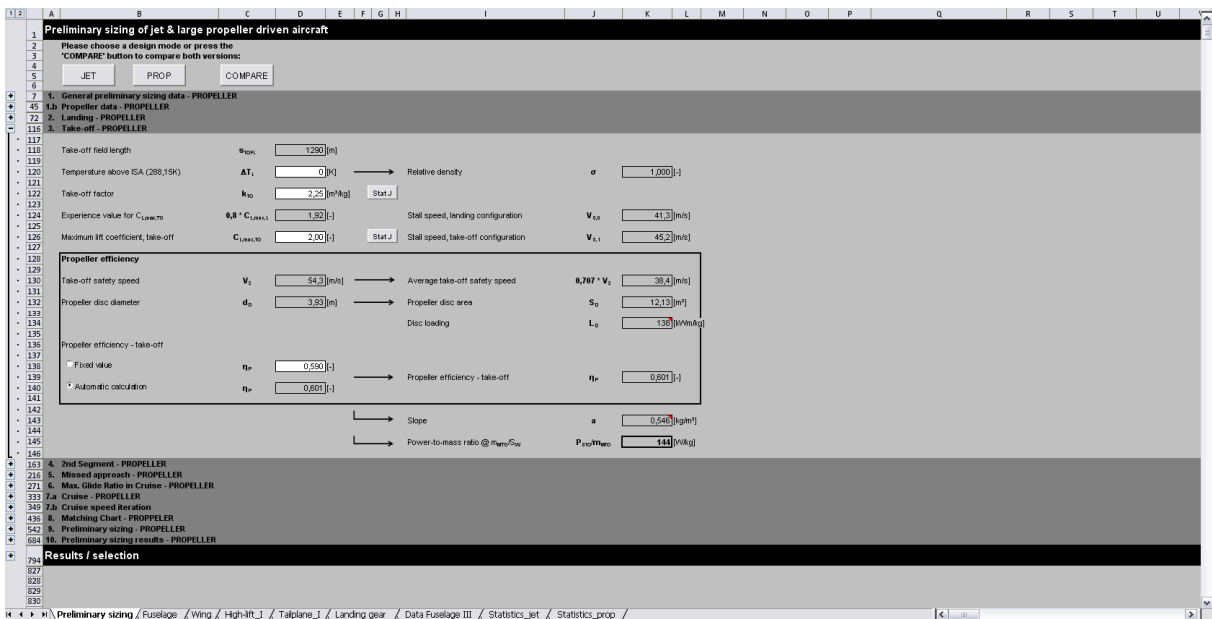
1 2 A B C D E F G H I J K L M N O P Q R S T U

1 Preliminary sizing of jet & large propeller driven aircraft
2 Please choose a design mode or press the
3 'COMPARE' button to compare both versions:
4
5 JET PROP COMPARE
6
7 1. General preliminary sizing data - PROPELLER
45 1.b Propeller data - PROPELLER
72 2. Landing - PROPELLER
116 3. Take-off - PROPELLER
117
118 Take-off field length $s_{TOFL}$ 1290 [m]
119
120 Temperature above ISA (288,15K) $\Delta T_L$ 0 [K] Relative density $\sigma$ 1,000 [-]
121
122 Take-off factor $k_{TO}$ 2,25 [m³/kg] Start J
123
124 Experience value for $C_{L,max,TO}$ $0,8 * C_{L,max,L}$ 1,92 [-] Stall speed, landing configuration $V_{s,0}$ 41,3 [m/s]
125
126 Maximum lift coefficient, take-off $C_{L,max,TO}$ 2,00 [-] Start J Stall speed, take-off configuration $V_{s,1}$ 45,2 [m/s]
127
128 Propeller efficiency
129
130 Take-off safety speed $V_2$ 54,3 [m/s] Average take-off safety speed $0,707 * V_2$ 38,4 [m/s]
131
132 Propeller disc diameter $d_D$ 3,93 [m] Propeller disc area $S_D$ 12,13 [m²]
133
134 Disc loading $L_D$ 138 [kW/m/kg]
135
136 Propeller efficiency - take-off
137
138 Fixed value $\eta_P$ 0,590 [-]
139 Propeller efficiency - take-off $\eta_P$ 0,601 [-]
140 Automatic calculation $\eta_P$ 0,601 [-]
141
142
143 Slope a 0,546 [kg/m³]
144
145 Power-to-mass ratio @ $m_{MTO}/S_W$ $P_{eTO}/m_{MTO}$ 144 [W/kg]
146
163 4. 2nd Segment - PROPELLER
216 5. Missed approach - PROPELLER
271 6. Max. Glide Ratio in Cruise - PROPELLER
333 7.a Cruise - PROPELLER
349 7.b Cruise speed iteration
436 8. Matching Chart - PROPPELLER
542 9. Preliminary sizing - PROPELLER
684 10. Preliminary sizing results - PROPELLER
794 Results / selection
827
828
829
830

Preliminary sizing / Fuselage / Wing / High-lift_I / Tailplane_I / Landing gear / Data Fuselage III / Statistics_jet / Statistics_prop /